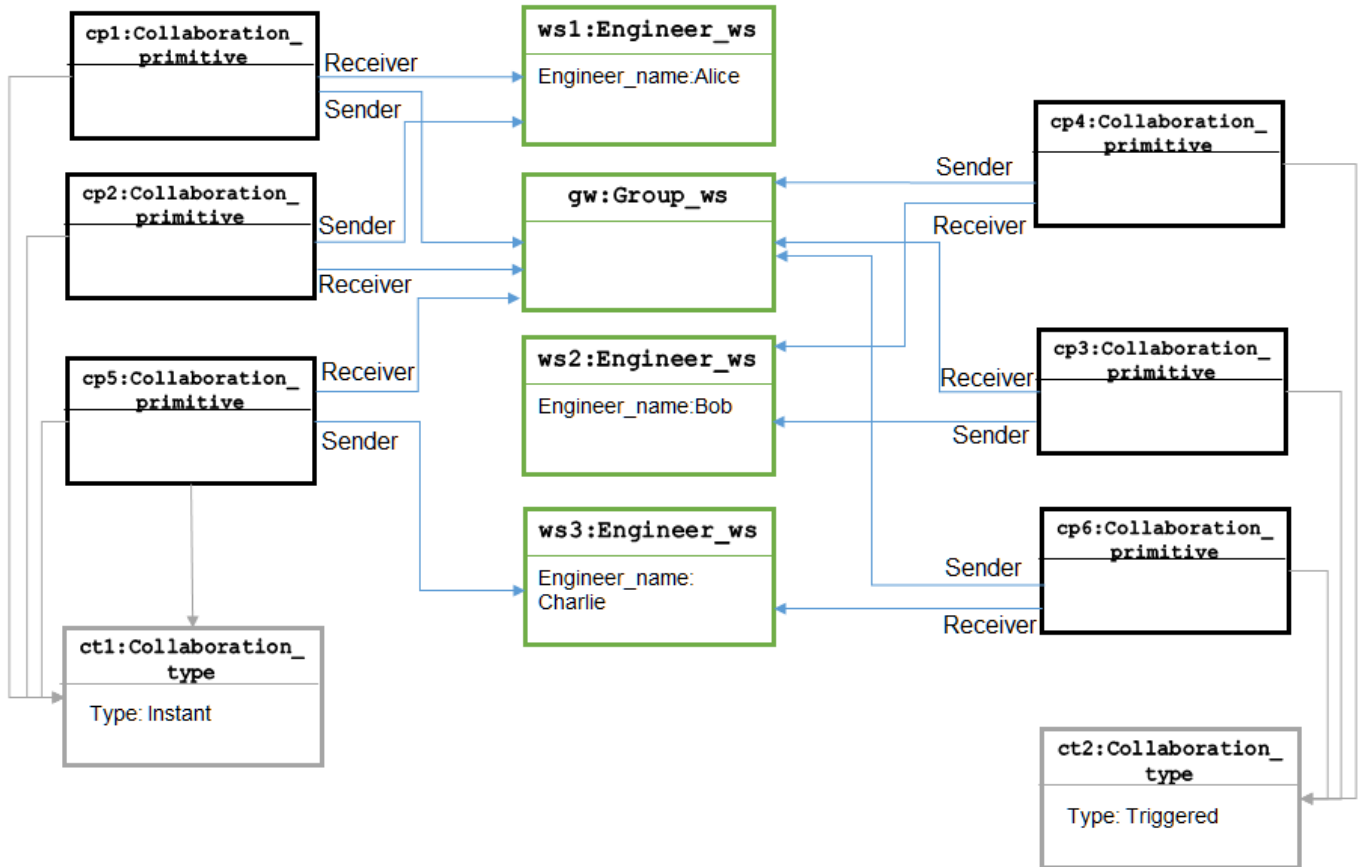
cp1:Collaboration_primitive

Receiver

Sender

ws1:Engineer_ws

Engineer_name:Alice

cp4:Collaboration_primitive

Sender

cp2:Collaboration_primitive

Sender

gw:Group_ws

Receiver

Receiver

cp5:Collaboration_primitive

Receiver

ws2:Engineer_ws

Engineer_name:Bob

cp3:Collaboration_primitive

Receiver

Sender

Sender

ws3:Engineer_ws

Engineer_name: Charlie

cp6:Collaboration_primitive

Sender

Receiver

ct1:Collaboration_type

Type: Instant

ct2:Collaboration_type

Type: Triggered